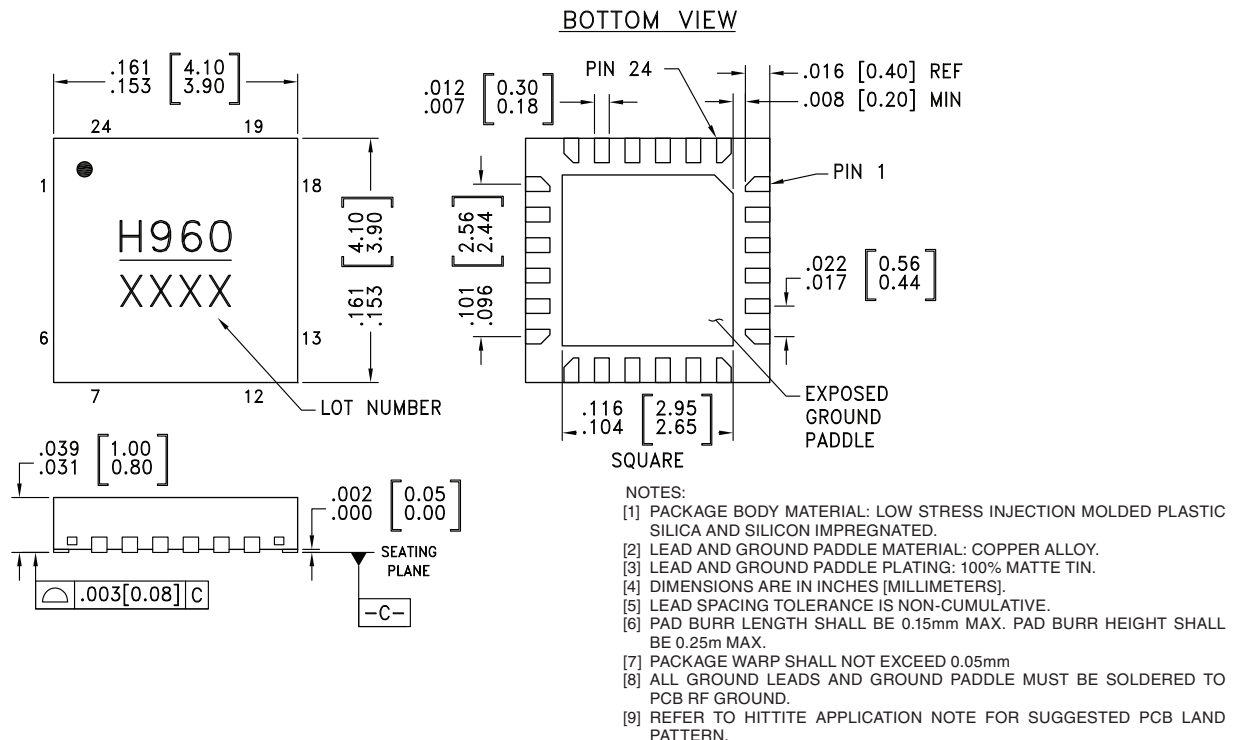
BOTTOM VIEW

.161 .153 $\begin{bmatrix} 4.10 \\ 3.90 \end{bmatrix}$

24 19

1 18

H960

XXXX

6 13

7 12

$\begin{bmatrix} 4.10 \\ 3.90 \end{bmatrix}$ .161 .153

LOT NUMBER

PIN 24

.012 .007 $\begin{bmatrix} 0.30 \\ 0.18 \end{bmatrix}$

.016 [0.40] REF

.008 [0.20] MIN

PIN 1

$\begin{bmatrix} 2.56 \\ 2.44 \end{bmatrix}$ .101 .096

.022 .017 $\begin{bmatrix} 0.56 \\ 0.44 \end{bmatrix}$

EXPOSED GROUND PADDLE

.116 .104 $\begin{bmatrix} 2.95 \\ 2.65 \end{bmatrix}$

SQUARE

.039 .031 $\begin{bmatrix} 1.00 \\ 0.80 \end{bmatrix}$

.002 .000 $\begin{bmatrix} 0.05 \\ 0.00 \end{bmatrix}$

SEATING PLANE

.003[0.08] C

-C-

NOTES:
[1] PACKAGE BODY MATERIAL: LOW STRESS INJECTION MOLDED PLASTIC SILICA AND SILICON IMPREGNATED.
[2] LEAD AND GROUND PADDLE MATERIAL: COPPER ALLOY.
[3] LEAD AND GROUND PADDLE PLATING: 100% MATTE TIN.
[4] DIMENSIONS ARE IN INCHES [MILLIMETERS].
[5] LEAD SPACING TOLERANCE IS NON-CUMULATIVE.
[6] PAD BURR LENGTH SHALL BE 0.15mm MAX. PAD BURR HEIGHT SHALL BE 0.25m MAX.
[7] PACKAGE WARP SHALL NOT EXCEED 0.05mm
[8] ALL GROUND LEADS AND GROUND PADDLE MUST BE SOLDERED TO PCB RF GROUND.
[9] REFER TO HITTITE APPLICATION NOTE FOR SUGGESTED PCB LAND PATTERN.